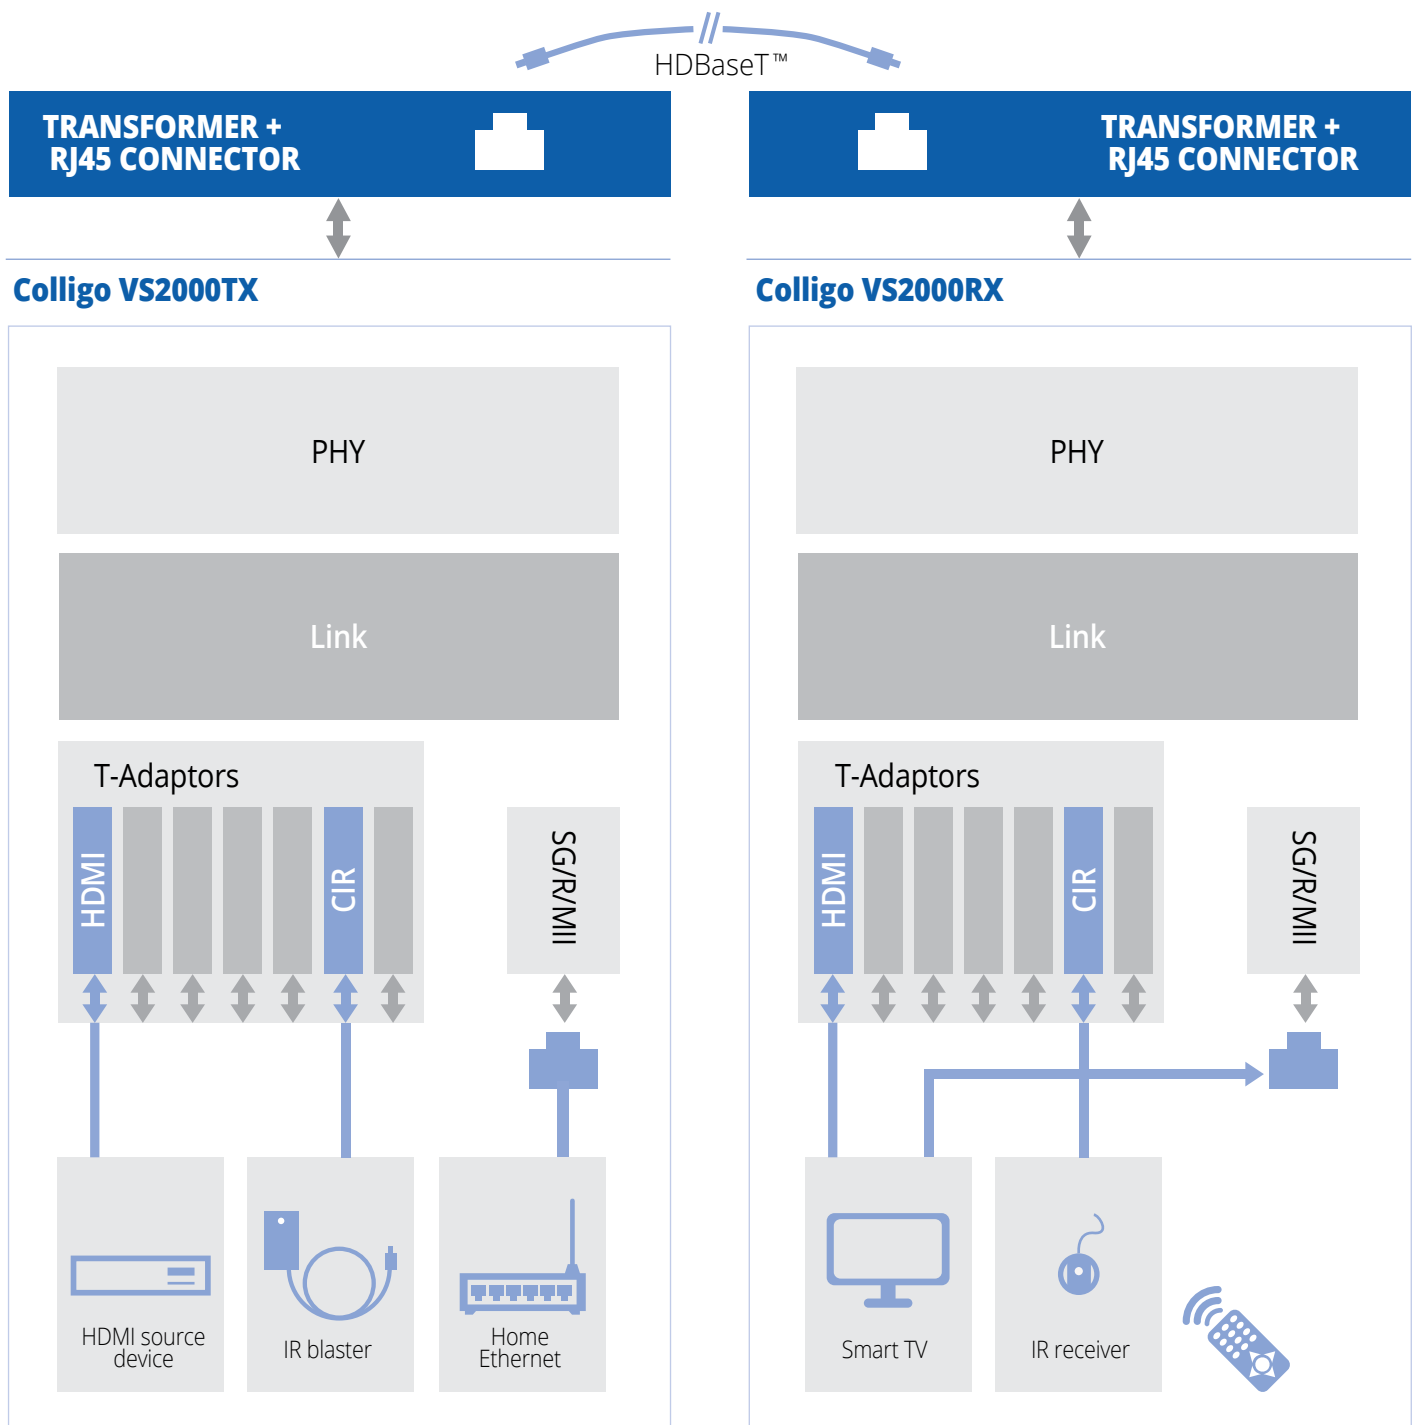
HDBaseT™

TRANSFORMER +
RJ45 CONNECTOR

TRANSFORMER +
RJ45 CONNECTOR

Colligo VS2000TX

PHY

Link

T-Adaptors

HDMI

CIR

SG/R/MII

HDMI source device

IR blaster

Home Ethernet

Colligo VS2000RX

PHY

Link

T-Adaptors

HDMI

CIR

SG/R/MII

Smart TV

IR receiver